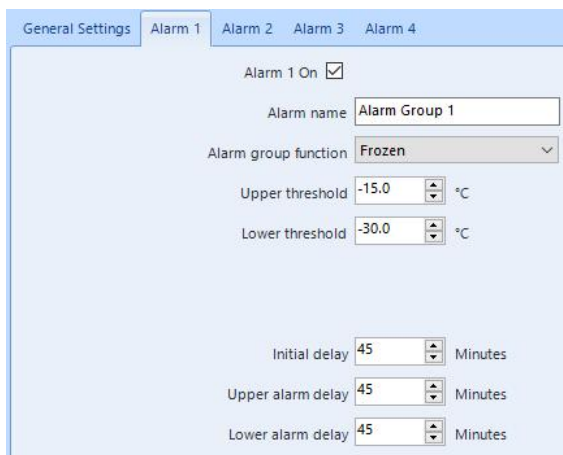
General Settings Alarm 1 Alarm 2 Alarm 3 Alarm 4

Alarm 1 On

Alarm name Alarm Group 1

Alarm group function Frozen

Upper threshold -15.0 °C

Lower threshold -30.0 °C

Initial delay 45 Minutes

Upper alarm delay 45 Minutes

Lower alarm delay 45 Minutes